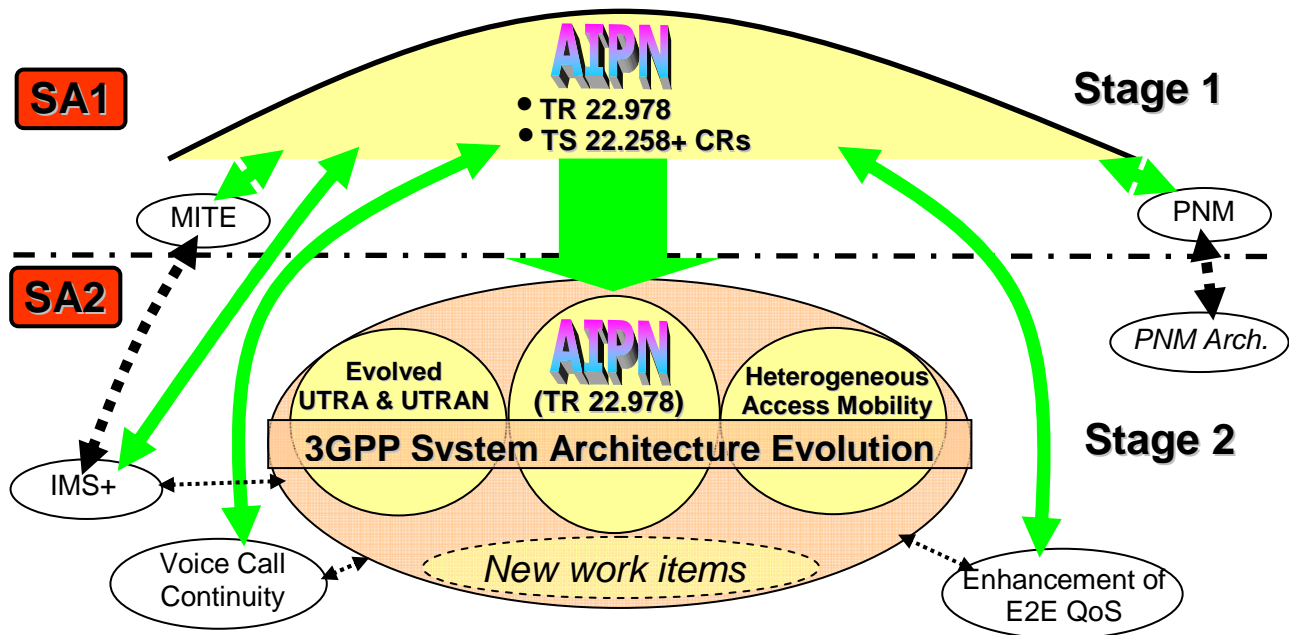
SA1

AIPN

• TR 22.978
• TS 22.258+ CRs

Stage 1

MITE

PNM

SA2

PNM Arch.

Evolved UTRA & UTRAN

AIPN (TR 22.978)

Heterogeneous Access Mobility

3GPP System Architecture Evolution

Stage 2

IMS+

Voice Call Continuity

New work items

Enhancement of E2E QoS